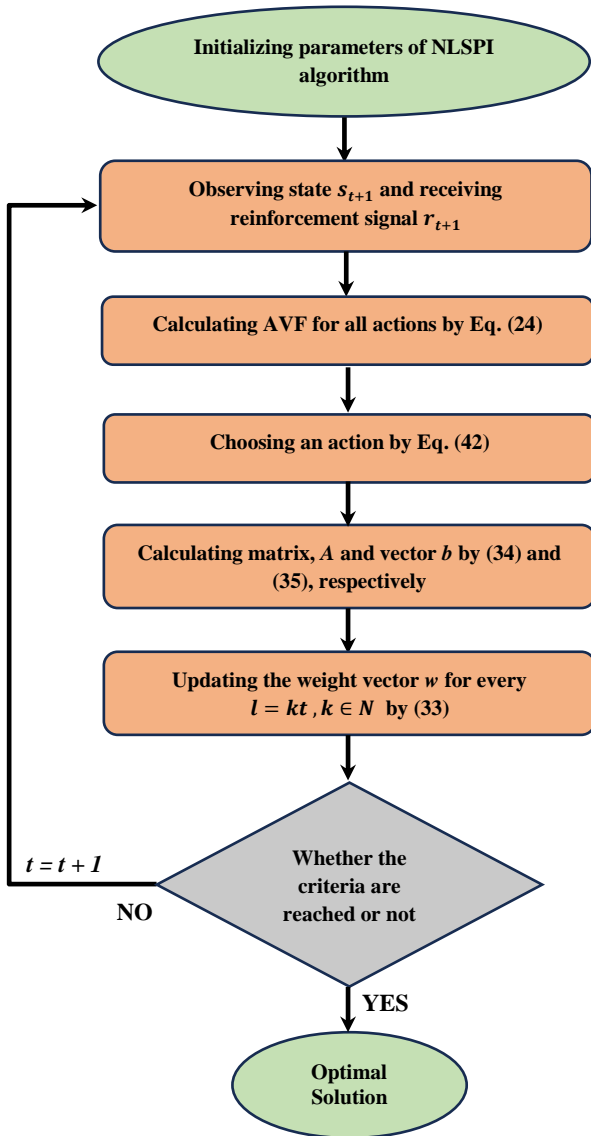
Initializing parameters of NLSPI algorithm

Observing state $s_{t+1}$ and receiving reinforcement signal $r_{t+1}$

Calculating AVF for all actions by Eq. (24)

Choosing an action by Eq. (42)

Calculating matrix, $A$ and vector $b$ by (34) and (35), respectively

Updating the weight vector $w$ for every $l = kt$ , $k \in N$ by (33)

Whether the criteria are reached or not

$t = t + 1$

NO

YES

Optimal Solution